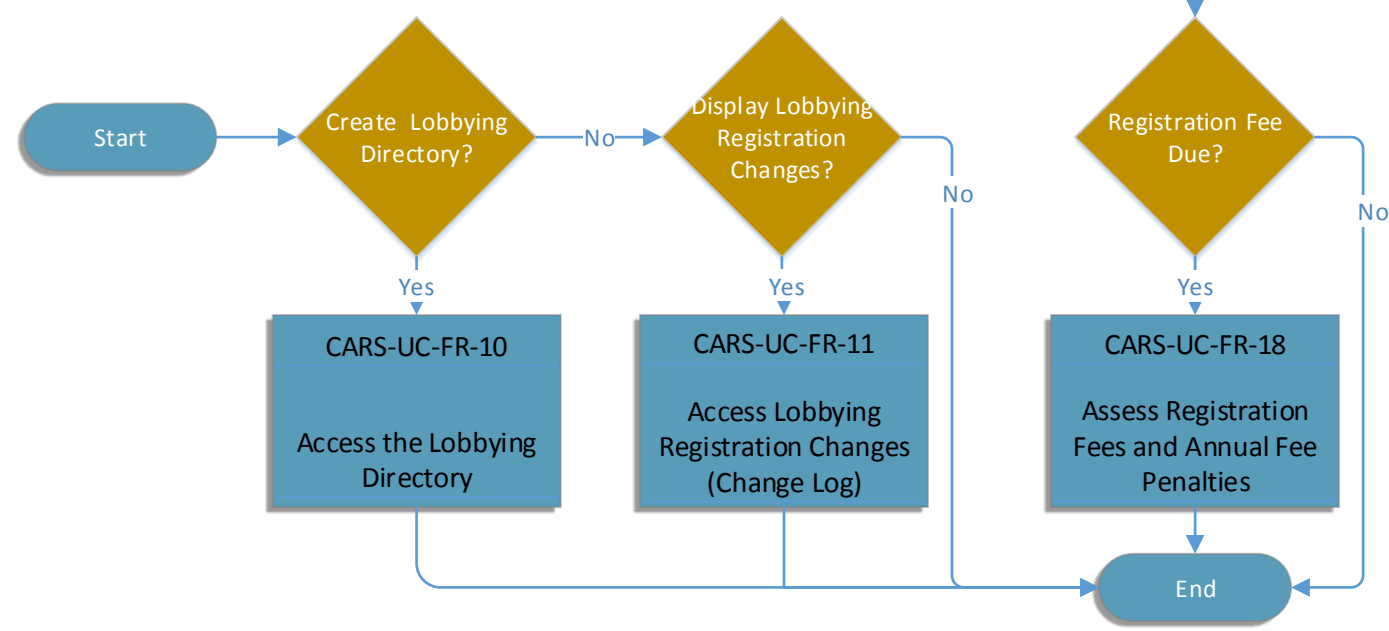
Start

Create Lobbying Directory?

No

Display Lobbying Registration Changes?

No

Registration Fee Due?

No

Yes

CARS-UC-FR-10

Access the Lobbying Directory

Yes

CARS-UC-FR-11

Access Lobbying Registration Changes (Change Log)

Yes

CARS-UC-FR-18

Assess Registration Fees and Annual Fee Penalties

End